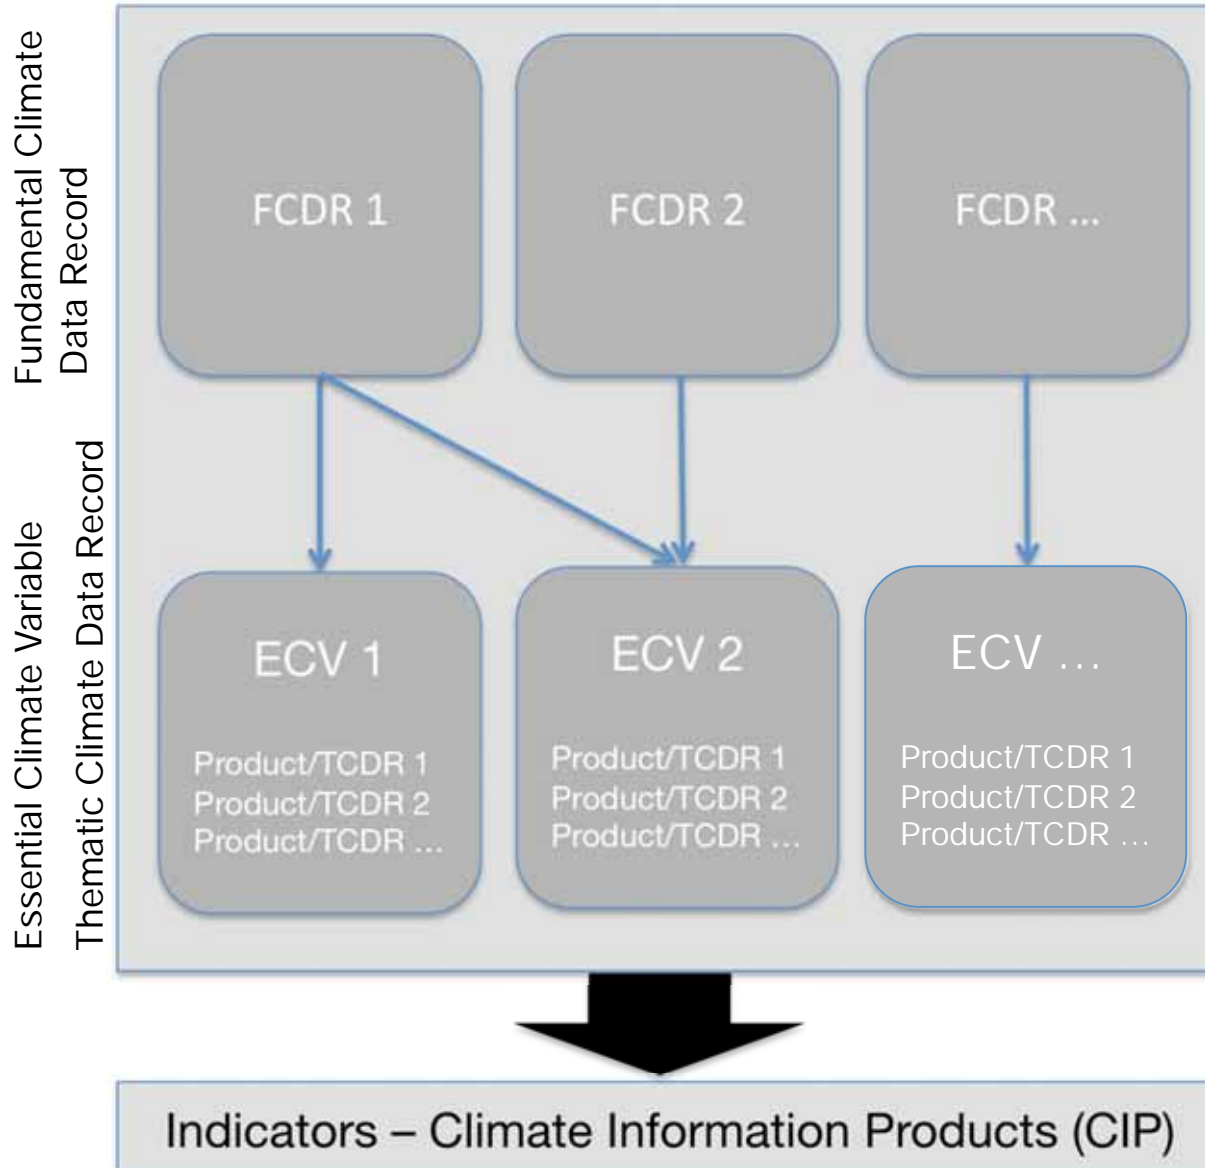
Fundamental Climate Data Record

FCDR 1

FCDR 2

FCDR ...

Essential Climate Variable Thematic Climate Data Record

ECV 1

Product/TCDR 1
Product/TCDR 2
Product/TCDR ...

ECV 2

Product/TCDR 1
Product/TCDR 2
Product/TCDR ...

ECV ...

Product/TCDR 1
Product/TCDR 2
Product/TCDR ...

Indicators – Climate Information Products (CIP)